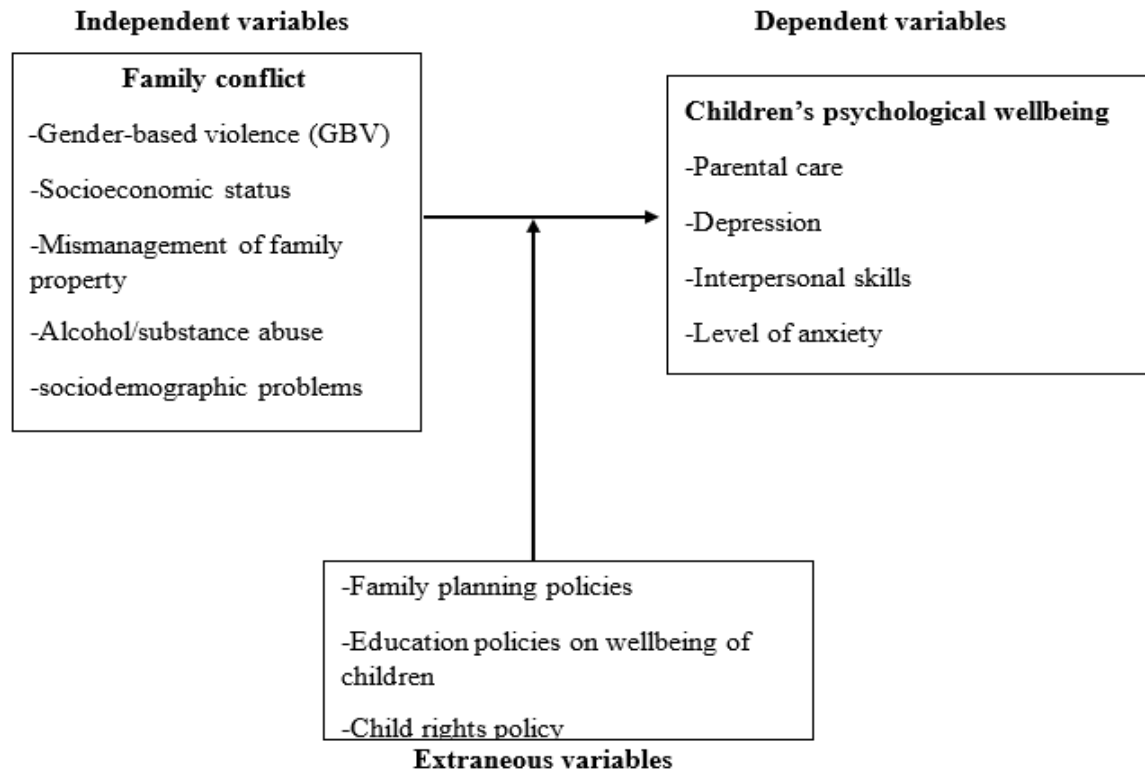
Independent variables

Dependent variables

Family conflict

-Gender-based violence (GBV)

-Socioeconomic status

-Mismanagement of family property

-Alcohol/substance abuse

-sociodemographic problems

Children's psychological wellbeing

-Parental care

-Depression

-Interpersonal skills

-Level of anxiety

-Family planning policies

-Education policies on wellbeing of children

-Child rights policy

Extraneous variables